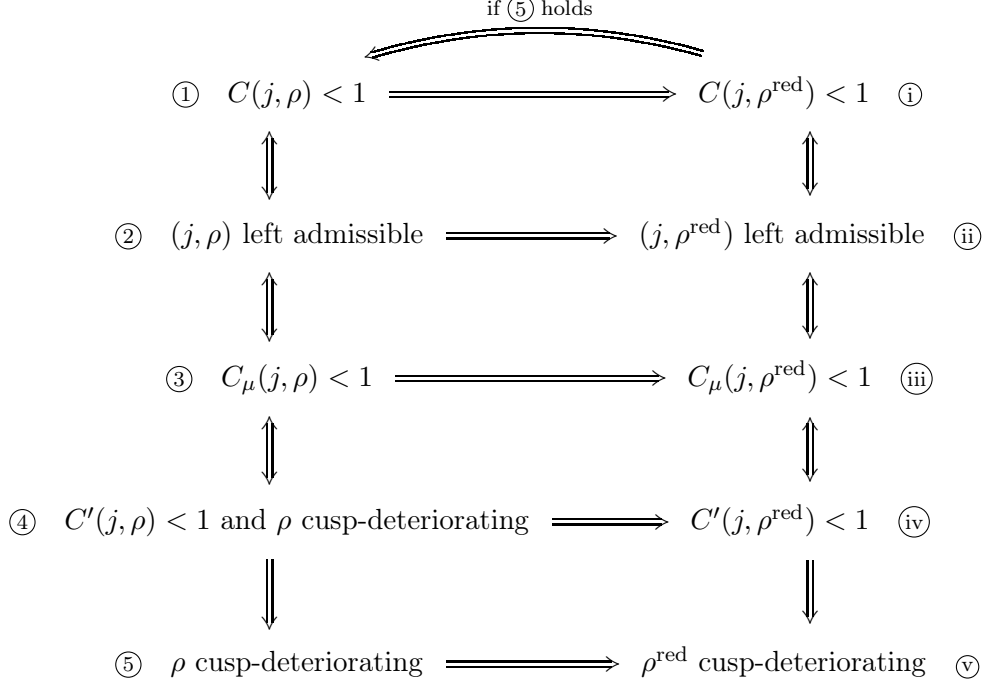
if ⑤ holds

① $C(j,\rho) < 1 \Longrightarrow C(j,\rho^{\mathrm{red}}) < 1$ ⓘ

② $(j,\rho)$ left admissible $\Longrightarrow (j,\rho^{\mathrm{red}})$ left admissible ⓘⓘ

③ $C_\mu(j,\rho) < 1 \Longrightarrow C_\mu(j,\rho^{\mathrm{red}}) < 1$ ⓘⓘⓘ

④ $C'(j,\rho) < 1$ and $\rho$ cusp-deteriorating $\Longrightarrow C'(j,\rho^{\mathrm{red}}) < 1$ ⓘⓥ

⑤ $\rho$ cusp-deteriorating $\Longrightarrow \rho^{\mathrm{red}}$ cusp-deteriorating ⓥ